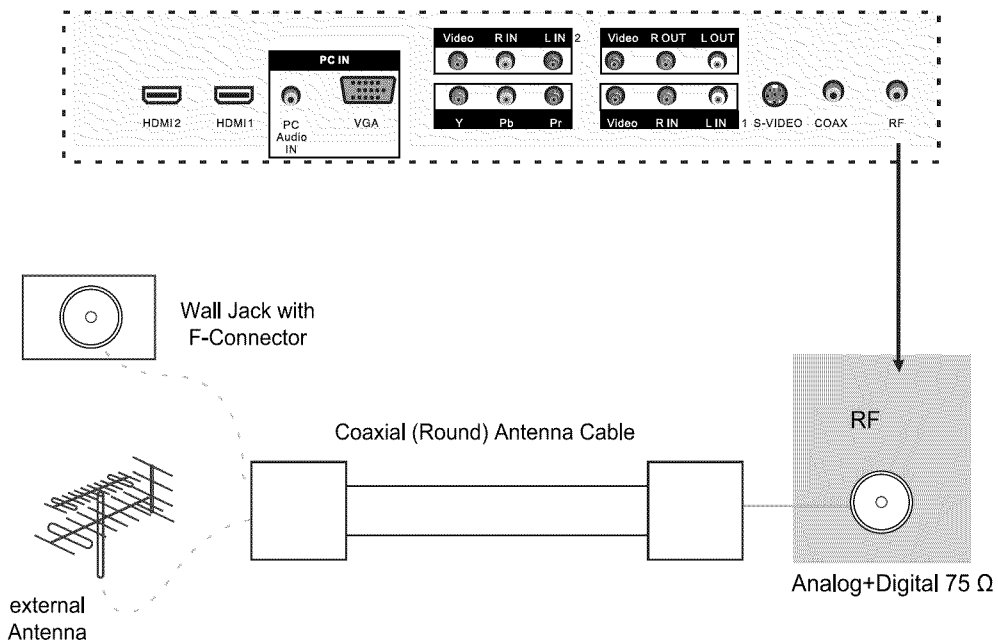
HDMI2 HDMI1

PC IN
PC Audio IN
VGA

Video R IN L IN 2
Y Pb Pr

Video R OUT L OUT
Video R IN L IN 1

S-VIDEO COAX RF

Wall Jack with F-Connector

Coaxial (Round) Antenna Cable

RF

Analog+Digital 75 Ω

external Antenna